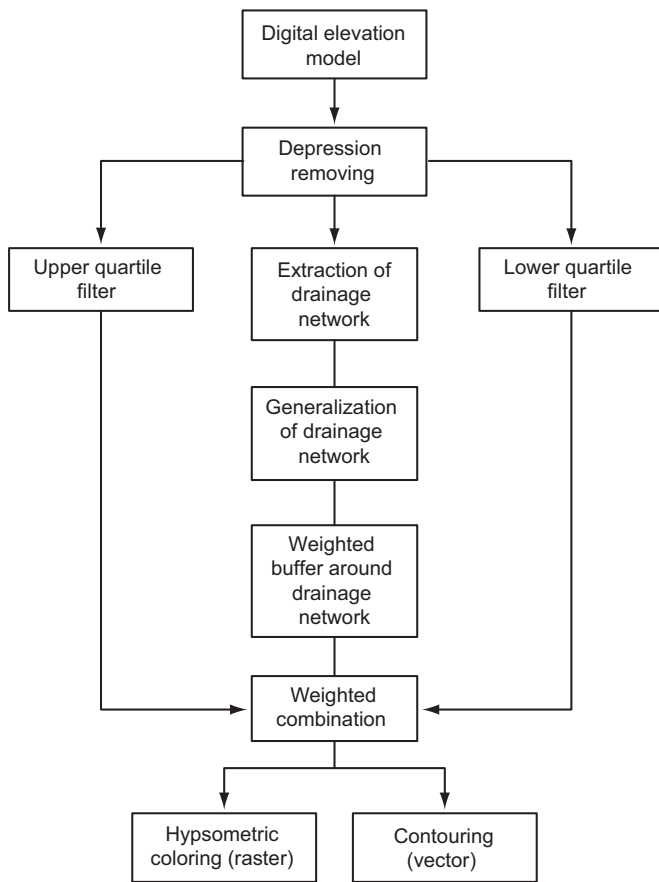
Digital elevation model

Depression removing

Upper quartile filter

Extraction of drainage network

Lower quartile filter

Generalization of drainage network

Weighted buffer around drainage network

Weighted combination

Hypsometric coloring (raster)

Contouring (vector)